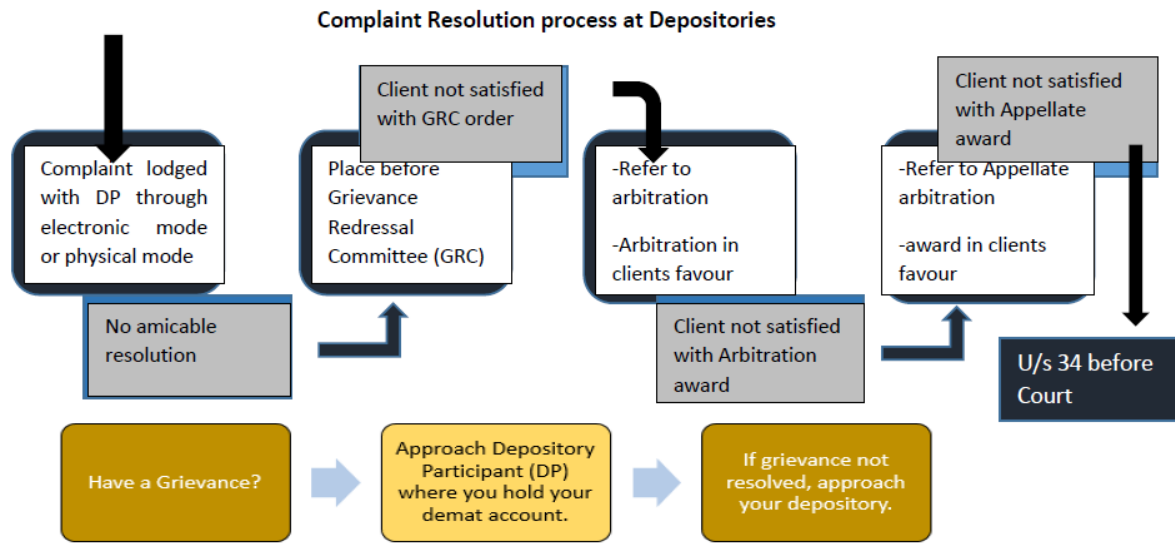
Complaint Resolution process at Depositories

Complaint lodged with DP through electronic mode or physical mode

No amicable resolution

Client not satisfied with GRC order

Place before Grievance Redressal Committee (GRC)

-Refer to arbitration

-Arbitration in clients favour

Client not satisfied with Arbitration award

Client not satisfied with Appellate award

-Refer to Appellate arbitration

-award in clients favour

U/s 34 before Court

Have a Grievance?

Approach Depository Participant (DP) where you hold your demat account.

If grievance not resolved, approach your depository.